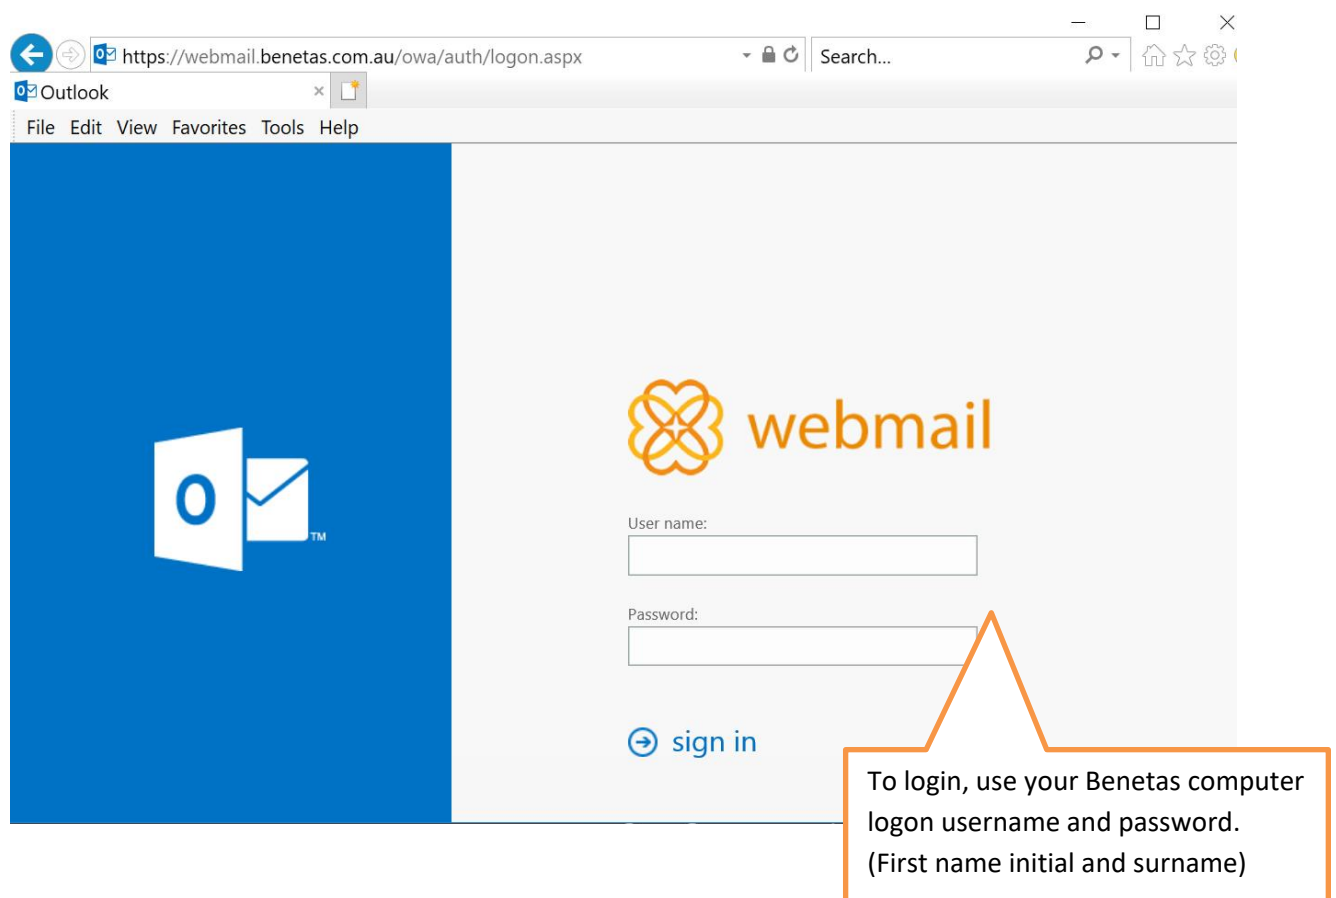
https://webmail.benetas.com.au/owa/auth/logon.aspx

Search...

Outlook

File Edit View Favorites Tools Help

O

TM

webmail

User name:

Password:

sign in

To login, use your Benetas computer logon username and password. (First name initial and surname)